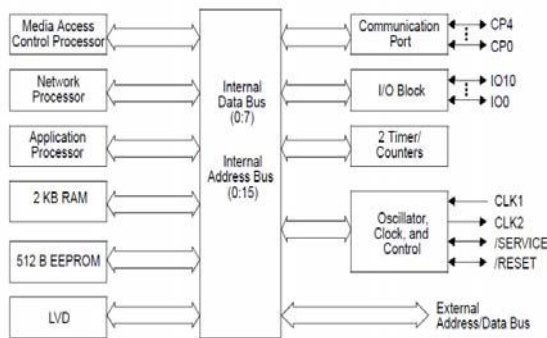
Media Access Control Processor

Network Processor

Application Processor

2 KB RAM

512 B EEPROM

LVD

Internal Data Bus (0:7)

Internal Address Bus (0:15)

Communication Port

CP4

CP0

I/O Block

IO10

IO0

2 Timer/ Counters

Oscillator, Clock, and Control

CLK1

CLK2

/SERVICE

/RESET

External Address/Data Bus